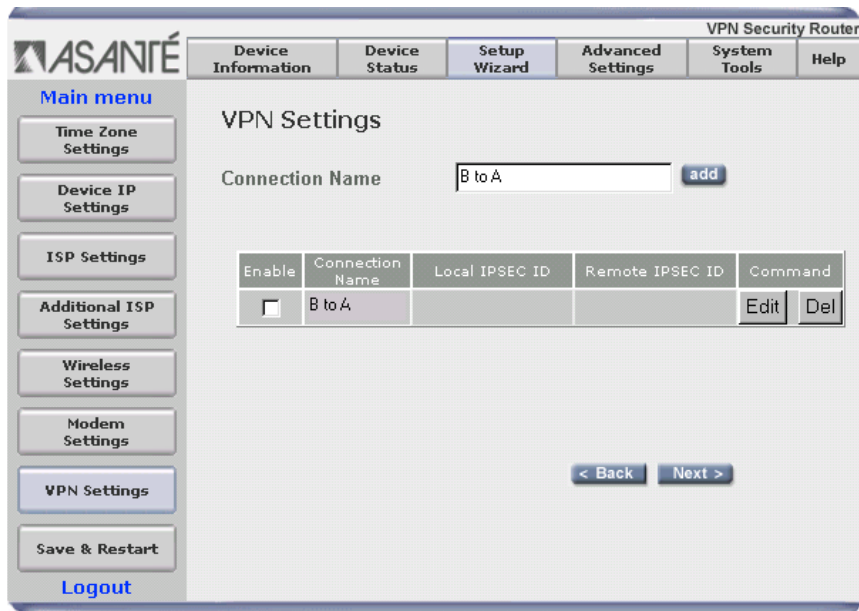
VPN Security Router

ASANTÉ

Device Information | Device Status | Setup Wizard | Advanced Settings | System Tools | Help

Main menu

Time Zone Settings

Device IP Settings

ISP Settings

Additional ISP Settings

Wireless Settings

Modem Settings

VPN Settings

Save & Restart

Logout

VPN Settings

Connection Name B to A add

| Enable | Connection Name | Local IPSEC ID | Remote IPSEC ID | Command |
|---|---|---|---|---|
| ☐ | B to A | | | Edit Del |

< Back Next >